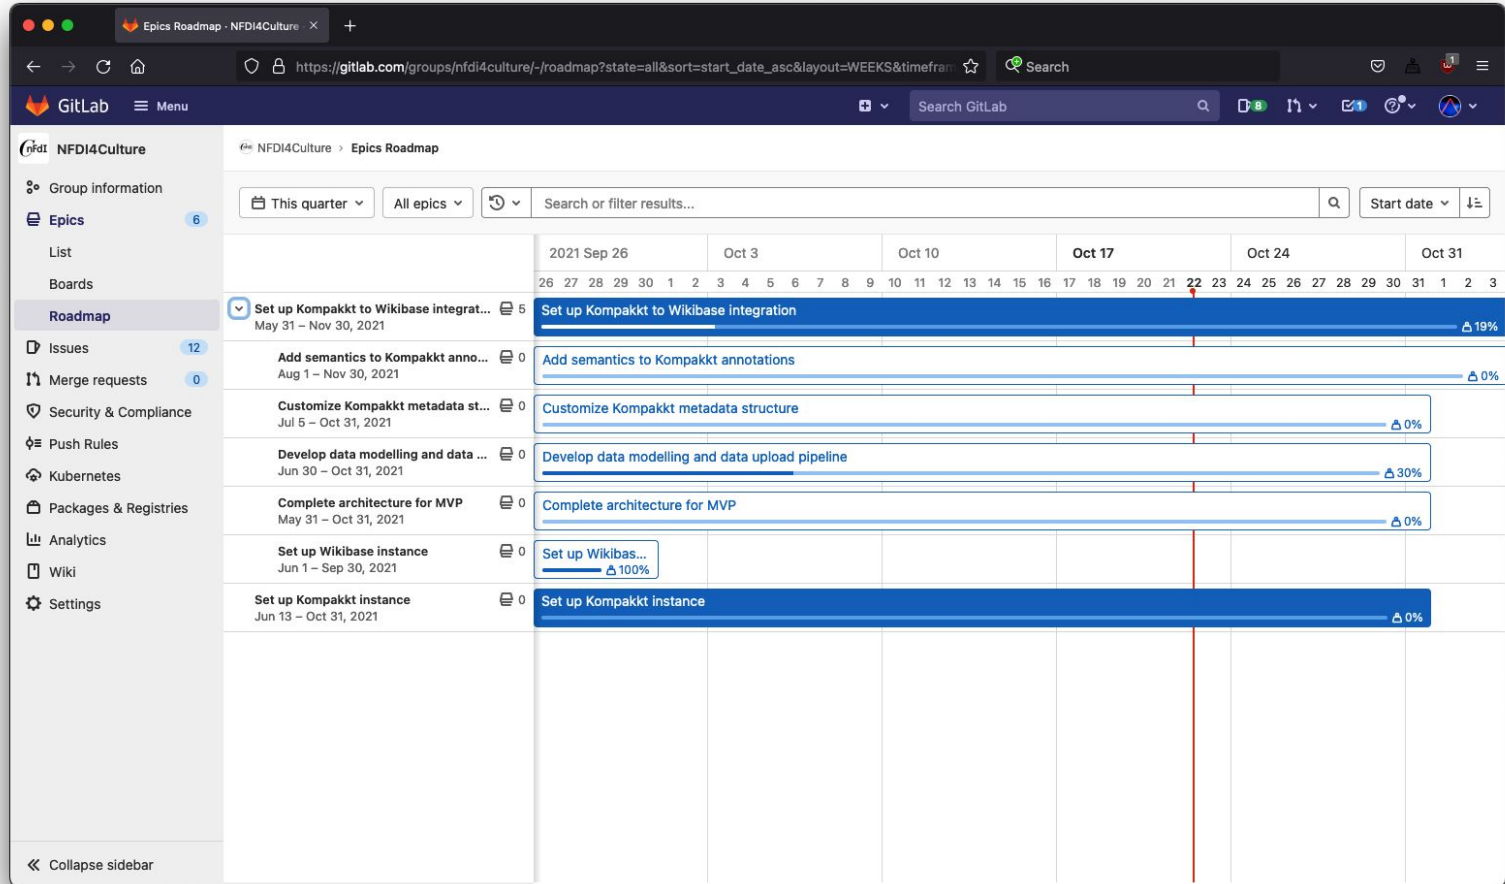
Epics Roadmap · NFDI4Culture ×

https://gitlab.com/groups/nfdi4culture/-/roadmap?state=all&sort=start_date_asc&layout=WEEKS&timefran

Search

GitLab Menu

Search GitLab

8

1

NFDI4Culture

Group information

Epics 6

List

Boards

Roadmap

Issues 12

Merge requests 0

Security & Compliance

Push Rules

Kubernetes

Packages & Registries

Analytics

Wiki

Settings

Collapse sidebar

NFDI4Culture › Epics Roadmap

This quarter

All epics

Search or filter results...

Start date

2021 Sep 26 | Oct 3 | Oct 10 | Oct 17 | Oct 24 | Oct 31

26 27 28 29 30 1 2 3 4 5 6 7 8 9 10 11 12 13 14 15 16 17 18 19 20 21 22 23 24 25 26 27 28 29 30 31 1 2 3

Set up Kompakkt to Wikibase integrat... 5
May 31 – Nov 30, 2021
Set up Kompakkt to Wikibase integration 19%

Add semantics to Kompakkt anno... 0
Aug 1 – Nov 30, 2021
Add semantics to Kompakkt annotations 0%

Customize Kompakkt metadata st... 0
Jul 5 – Oct 31, 2021
Customize Kompakkt metadata structure 0%

Develop data modelling and data ... 0
Jun 30 – Oct 31, 2021
Develop data modelling and data upload pipeline 30%

Complete architecture for MVP 0
May 31 – Oct 31, 2021
Complete architecture for MVP 0%

Set up Wikibase instance 0
Jun 1 – Sep 30, 2021
Set up Wikibas... 100%

Set up Kompakkt instance 0
Jun 13 – Oct 31, 2021
Set up Kompakkt instance 0%